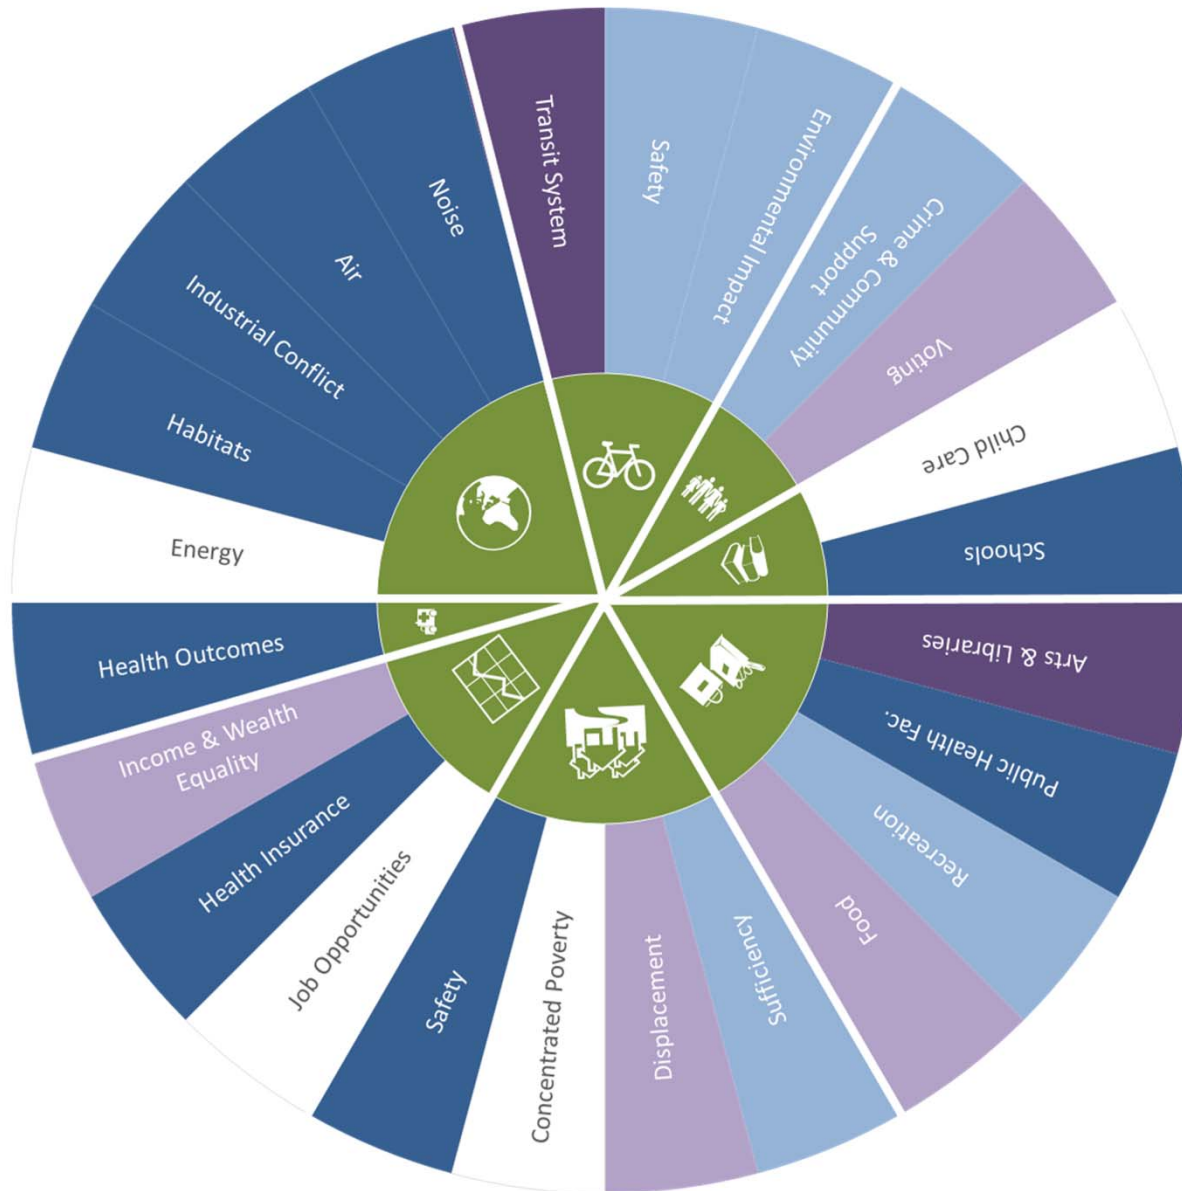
Transit System

Safety

Environmental Impact

Crime & Community Support

Voting

Child Care

Schools

Arts & Libraries

Public Health Fac.

Recreation

Food

Sufficiency

Displacement

Concentrated Poverty

Safety

Job Opportunities

Health Insurance

Income & Wealth Equality

Health Outcomes

Energy

Habitats

Industrial Conflict

Air

Noise